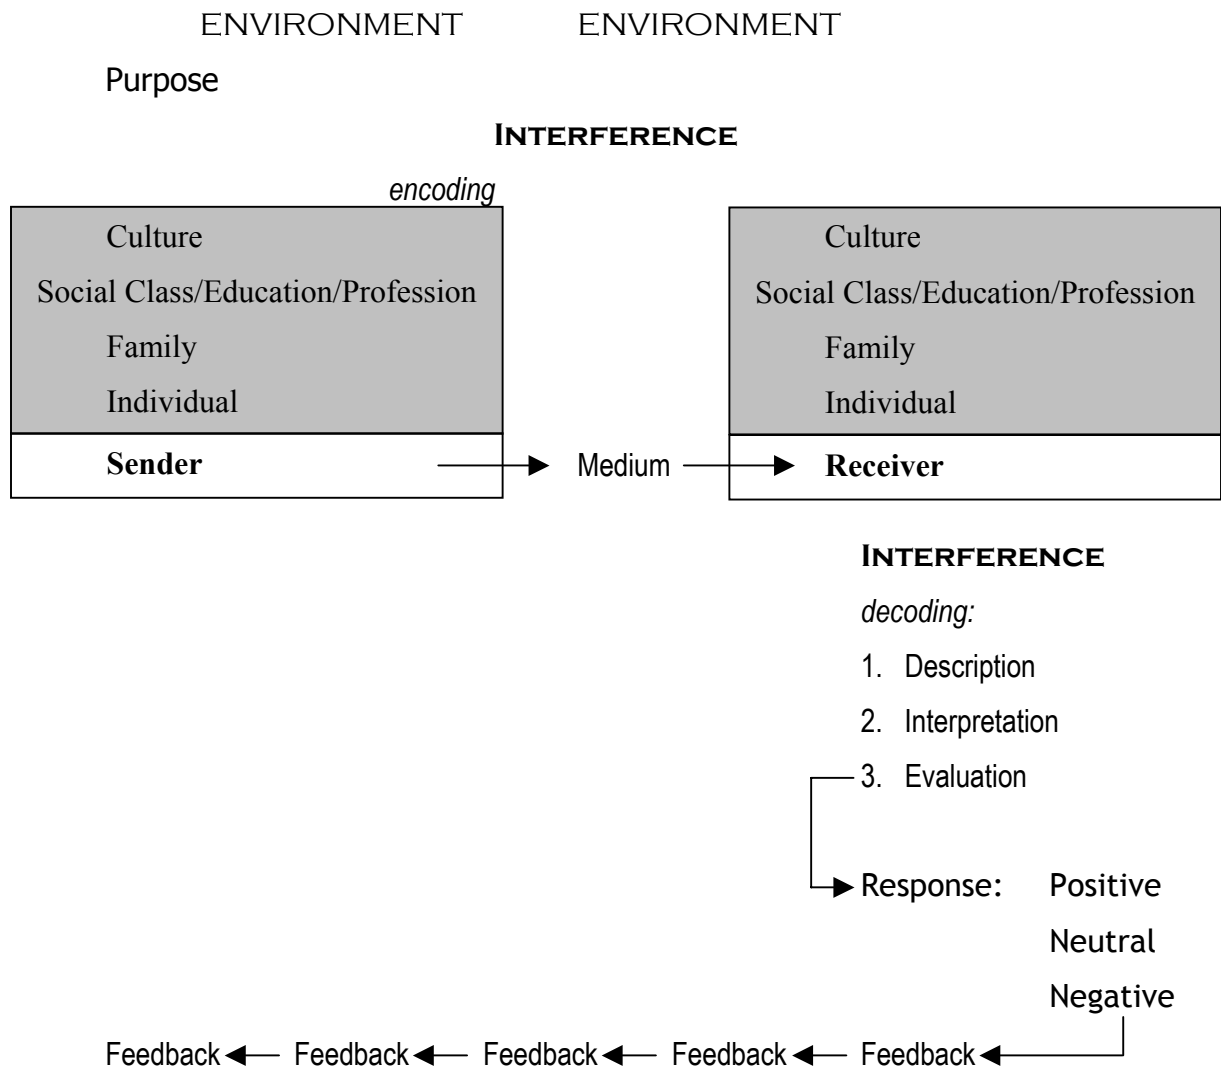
ENVIRONMENT ENVIRONMENT

Purpose

INTERFERENCE

encoding

Culture
Social Class/Education/Profession
Family
Individual
Sender

Medium

Culture
Social Class/Education/Profession
Family
Individual
Receiver

INTERFERENCE

decoding:

1. Description
2. Interpretation
3. Evaluation

Response: Positive
Neutral
Negative

Feedback Feedback Feedback Feedback Feedback